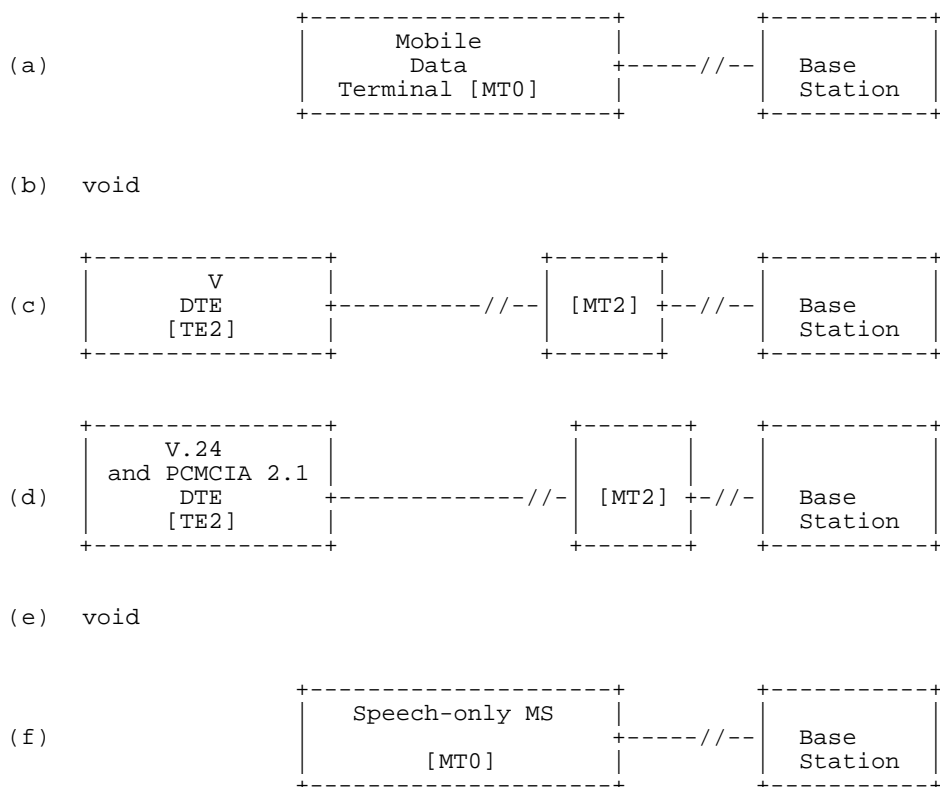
(a)

Mobile Data Terminal [MT0]

Base Station

(b) void

(c)

V DTE [TE2]

[MT2]

Base Station

(d)

V.24 and PCMCIA 2.1 DTE [TE2]

[MT2]

Base Station

(e) void

(f)

Speech-only MS

[MT0]

Base Station